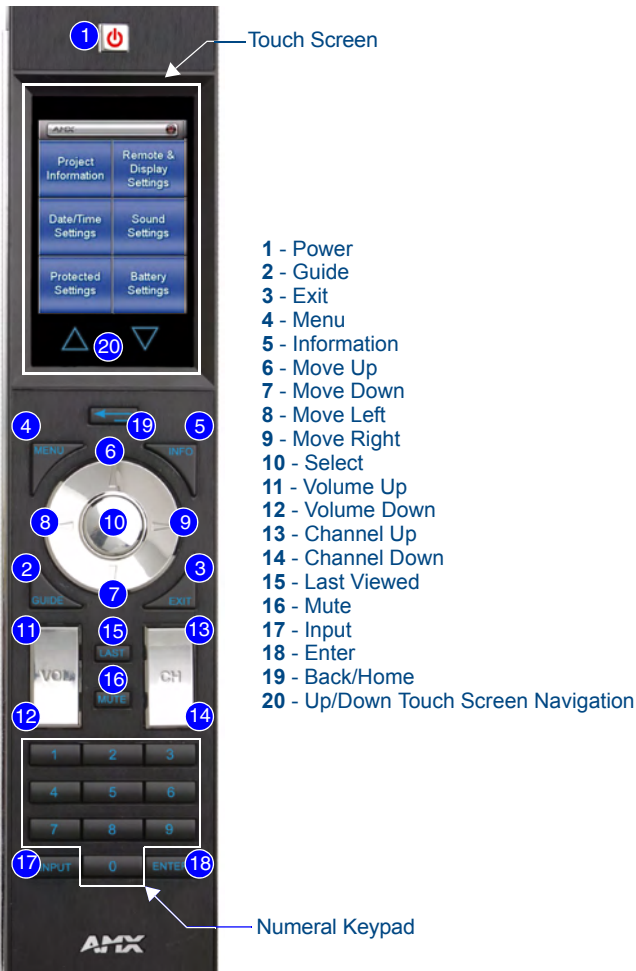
1

Touch Screen

AMX

Project Information

Remote & Display Settings

Date/Time Settings

Sound Settings

Protected Settings

Battery Settings

20

19

4 MENU

5 INFO

6

8

10

9

2 GUIDE

3 EXIT

7

11

15 LAST

13

VOL

16 MUTE

CH

12

14

1 2 3

4 5 6

7 8 9

17 INPUT

0

ENTER 18

AMX

Numeral Keypad

**1** - Power
**2** - Guide
**3** - Exit
**4** - Menu
**5** - Information
**6** - Move Up
**7** - Move Down
**8** - Move Left
**9** - Move Right
**10** - Select
**11** - Volume Up
**12** - Volume Down
**13** - Channel Up
**14** - Channel Down
**15** - Last Viewed
**16** - Mute
**17** - Input
**18** - Enter
**19** - Back/Home
**20** - Up/Down Touch Screen Navigation